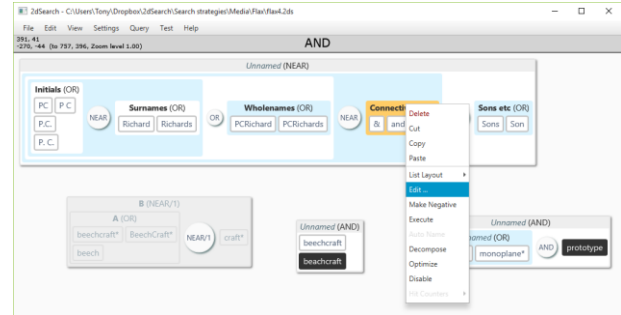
2dSearch - C:\Users\Tony\Dropbox\2dSearch\Search strategies\Media\Flax\flax4.2ds

File Edit View Settings Query Test Help

391, 41
-270, -44 (to 757, 396, Zoom level 1.00)

AND

Unnamed (NEAR)

Initials (OR)
PC
P C
P.C.
P. C.

NEAR

Surnames (OR)
Richard
Richards

OR

Wholenames (OR)
PCRichard
PCRichards

NEAR

Connecti
&
and

Sons etc (OR)
Sons
Son

Delete
Cut
Copy
Paste
List Layout
Edit ...
Make Negative
Execute
Auto Name
Decompose
Optimize
Disable
Hit Counters

B (NEAR/1)
A (OR)
beechcraft*
BeechCraft*
beech
NEAR/1
craft*

Unnamed (AND)
beechcraft
beechcraft

Unnamed (AND)
named (OR)
monoplane*
AND
prototype